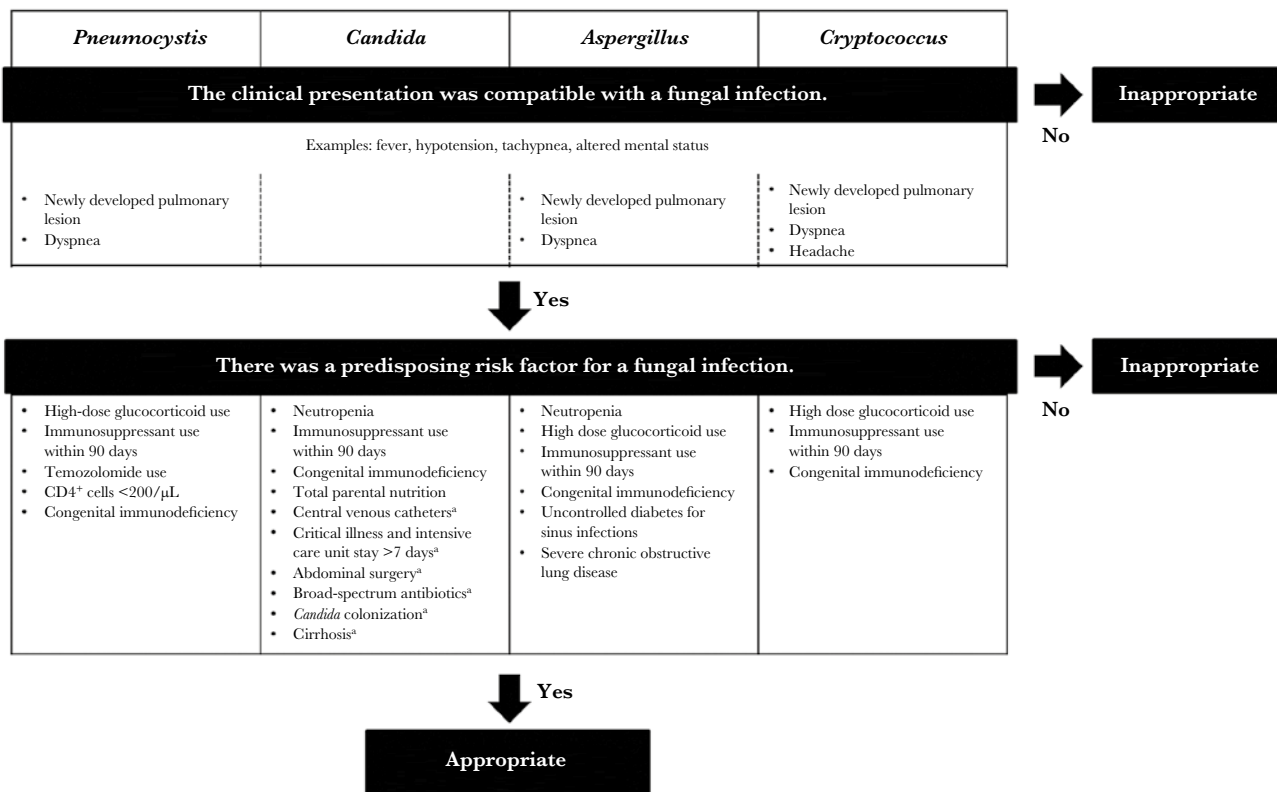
| *Pneumocystis* | *Candida* | *Aspergillus* | *Cryptococcus* |
|---|---|---|---|

**The clinical presentation was compatible with a fungal infection.**

No

Inappropriate

Examples: fever, hypotension, tachypnea, altered mental status

| *Pneumocystis* | *Candida* | *Aspergillus* | *Cryptococcus* |
|---|---|---|---|
| • Newly developed pulmonary lesion<br>• Dyspnea | | • Newly developed pulmonary lesion<br>• Dyspnea | • Newly developed pulmonary lesion<br>• Dyspnea<br>• Headache |

Yes

**There was a predisposing risk factor for a fungal infection.**

No

Inappropriate

| *Pneumocystis* | *Candida* | *Aspergillus* | *Cryptococcus* |
|---|---|---|---|
| • High-dose glucocorticoid use<br>• Immunosuppressant use within 90 days<br>• Temozolomide use<br>• CD4$^+$ cells <200/μL<br>• Congenital immunodeficiency | • Neutropenia<br>• Immunosuppressant use within 90 days<br>• Congenital immunodeficiency<br>• Total parental nutrition<br>• Central venous catheters$^a$<br>• Critical illness and intensive care unit stay >7 days$^a$<br>• Abdominal surgery$^a$<br>• Broad-spectrum antibiotics$^a$<br>• *Candida* colonization$^a$<br>• Cirrhosis$^a$ | • Neutropenia<br>• High dose glucocorticoid use<br>• Immunosuppressant use within 90 days<br>• Congenital immunodeficiency<br>• Uncontrolled diabetes for sinus infections<br>• Severe chronic obstructive lung disease | • High dose glucocorticoid use<br>• Immunosuppressant use within 90 days<br>• Congenital immunodeficiency |

Yes

Appropriate